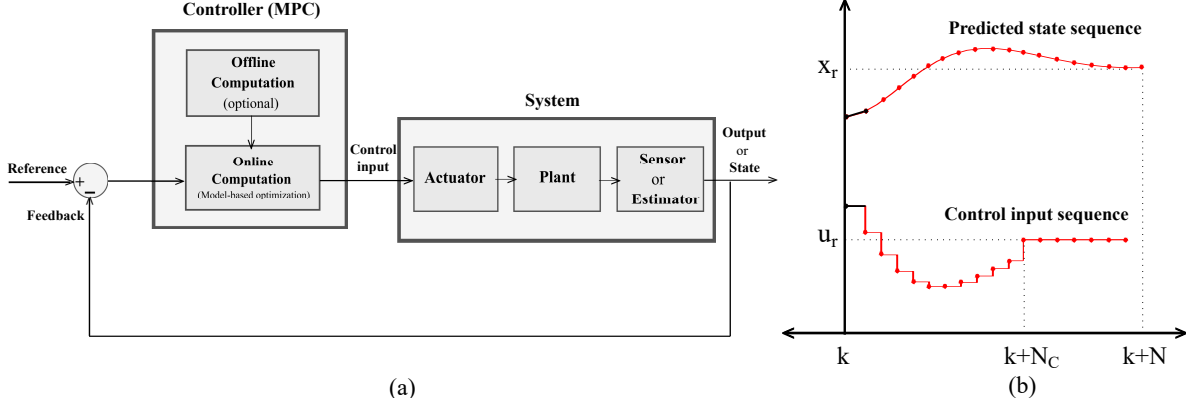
Controller (MPC)

Offline Computation (optional)

Online Computation (Model-based optimization)

Reference

+

−

Feedback

Control input

System

Actuator

Plant

Sensor or Estimator

Output or State

(a)

Predicted state sequence

$x_r$

Control input sequence

$u_r$

k

$k+N_C$

k+N

(b)